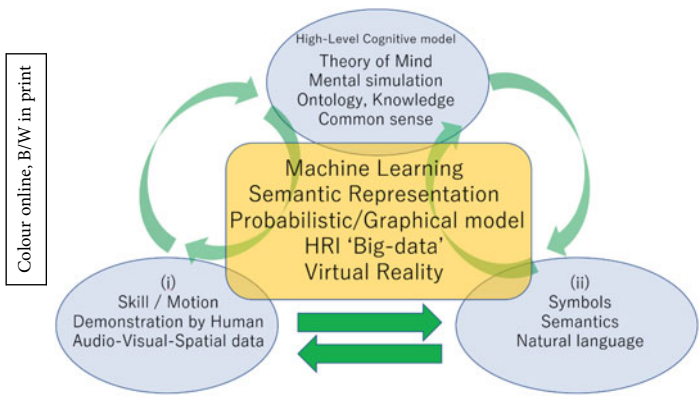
Colour online, B/W in print

High-Level Cognitive model
Theory of Mind
Mental simulation
Ontology, Knowledge
Common sense

Machine Learning
Semantic Representation
Probabilistic/Graphical model
HRI 'Big-data'
Virtual Reality

(i)
Skill / Motion
Demonstration by Human
Audio-Visual-Spatial data

(ii)
Symbols
Semantics
Natural language